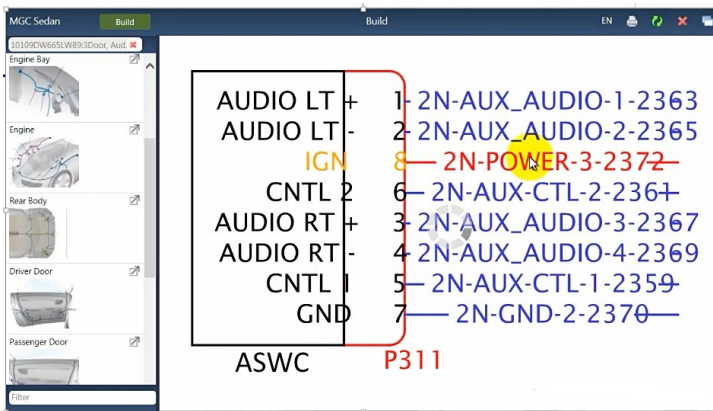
MGC Sedan
Build
Build
EN
10109DW665LW89:3Door, Aud.
Engine Bay
Engine
Rear Body
Driver Door
Passenger Door
Filter

AUDIO LT + 1 2N-AUX_AUDIO-1-2363
AUDIO LT - 2 2N-AUX_AUDIO-2-2365
IGN 8 2N-POWER-3-2372
CNTL 2 6 2N-AUX-CTL-2-2361
AUDIO RT + 3 2N-AUX_AUDIO-3-2367
AUDIO RT - 4 2N-AUX_AUDIO-4-2369
CNTL 1 5 2N-AUX-CTL-1-2359
GND 7 2N-GND-2-2370
ASWC
P311